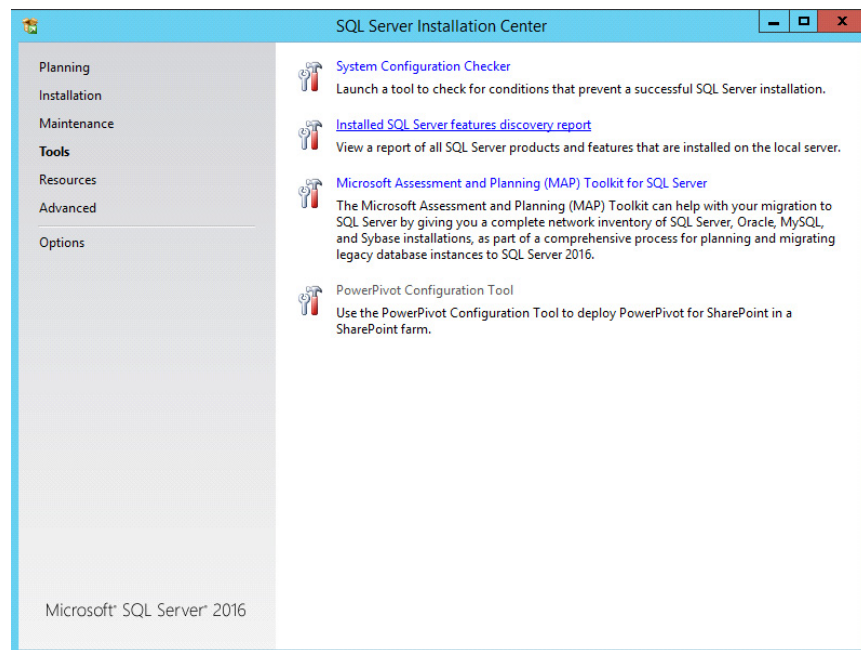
SQL Server Installation Center

Planning
Installation
Maintenance
Tools
Resources
Advanced
Options

System Configuration Checker
Launch a tool to check for conditions that prevent a successful SQL Server installation.

Installed SQL Server features discovery report
View a report of all SQL Server products and features that are installed on the local server.

Microsoft Assessment and Planning (MAP) Toolkit for SQL Server
The Microsoft Assessment and Planning (MAP) Toolkit can help with your migration to SQL Server by giving you a complete network inventory of SQL Server, Oracle, MySQL, and Sybase installations, as part of a comprehensive process for planning and migrating legacy database instances to SQL Server 2016.

PowerPivot Configuration Tool
Use the PowerPivot Configuration Tool to deploy PowerPivot for SharePoint in a SharePoint farm.

Microsoft® SQL Server® 2016